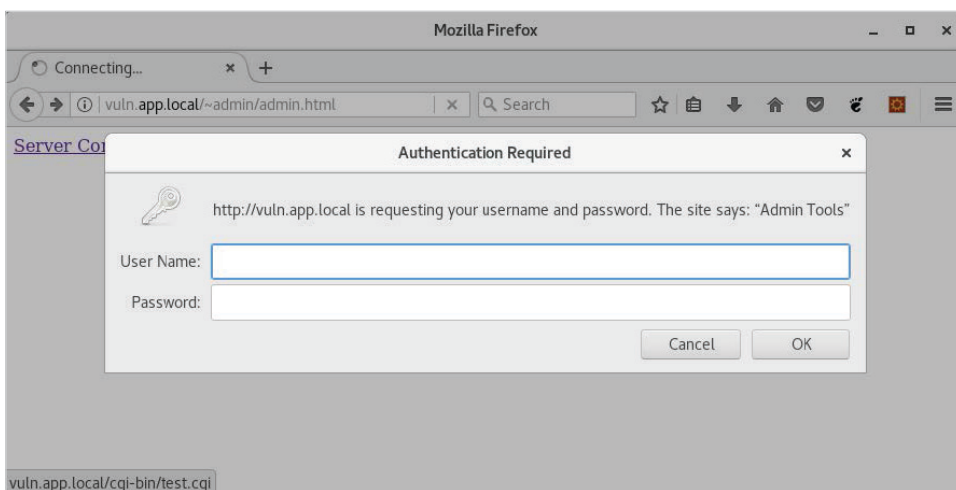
Mozilla Firefox

Connecting...

vuln.app.local/~admin/admin.html

Search

Server Co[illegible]

Authentication Required

http://vuln.app.local is requesting your username and password. The site says: “Admin Tools”

User Name:

Password:

Cancel

OK

vuln.app.local/cgi-bin/test.cgi